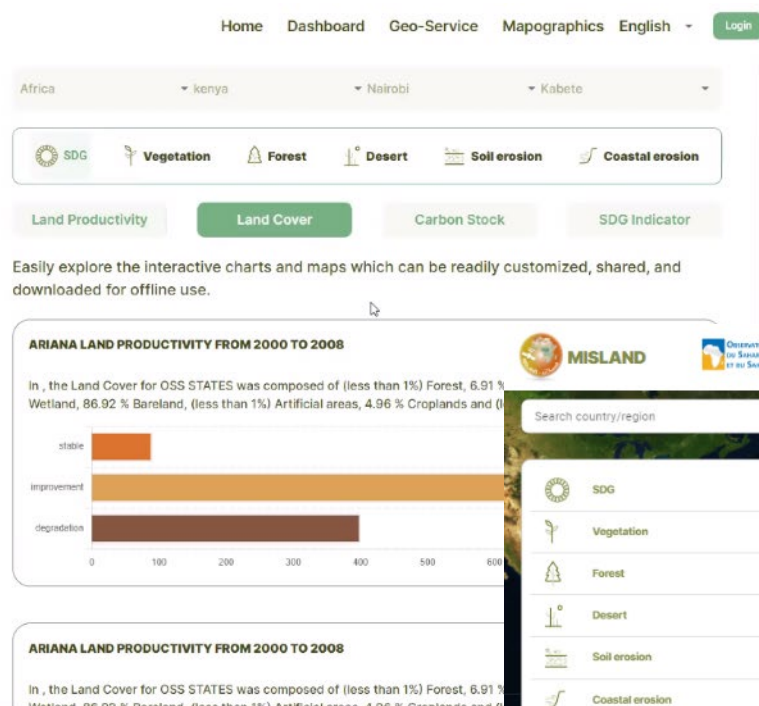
Home Dashboard Geo-Service Mapographics English Login

Africa kenya Nairobi Kabete

SDG Vegetation Forest Desert Soil erosion Coastal erosion

Land Productivity Land Cover Carbon Stock SDG Indicator

Easily explore the interactive charts and maps which can be readily customized, shared, and downloaded for offline use.

ARIANA LAND PRODUCTIVITY FROM 2000 TO 2008

In , the Land Cover for OSS STATES was composed of (less than 1%) Forest, 6.91 % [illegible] Wetland, 86.92 % Bareland, (less than 1%) Artificial areas, 4.96 % Croplands and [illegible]

stable
improvement
degradation
0 100 200 300 400 500 600

ARIANA LAND PRODUCTIVITY FROM 2000 TO 2008

In , the Land Cover for OSS STATES was composed of (less than 1%) Forest, 6.91 % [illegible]

MISLAND

Observat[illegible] du Sahar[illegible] et du Sa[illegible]

Search country/region

SDG
Vegetation
Forest
Desert
Soil erosion
Coastal erosion